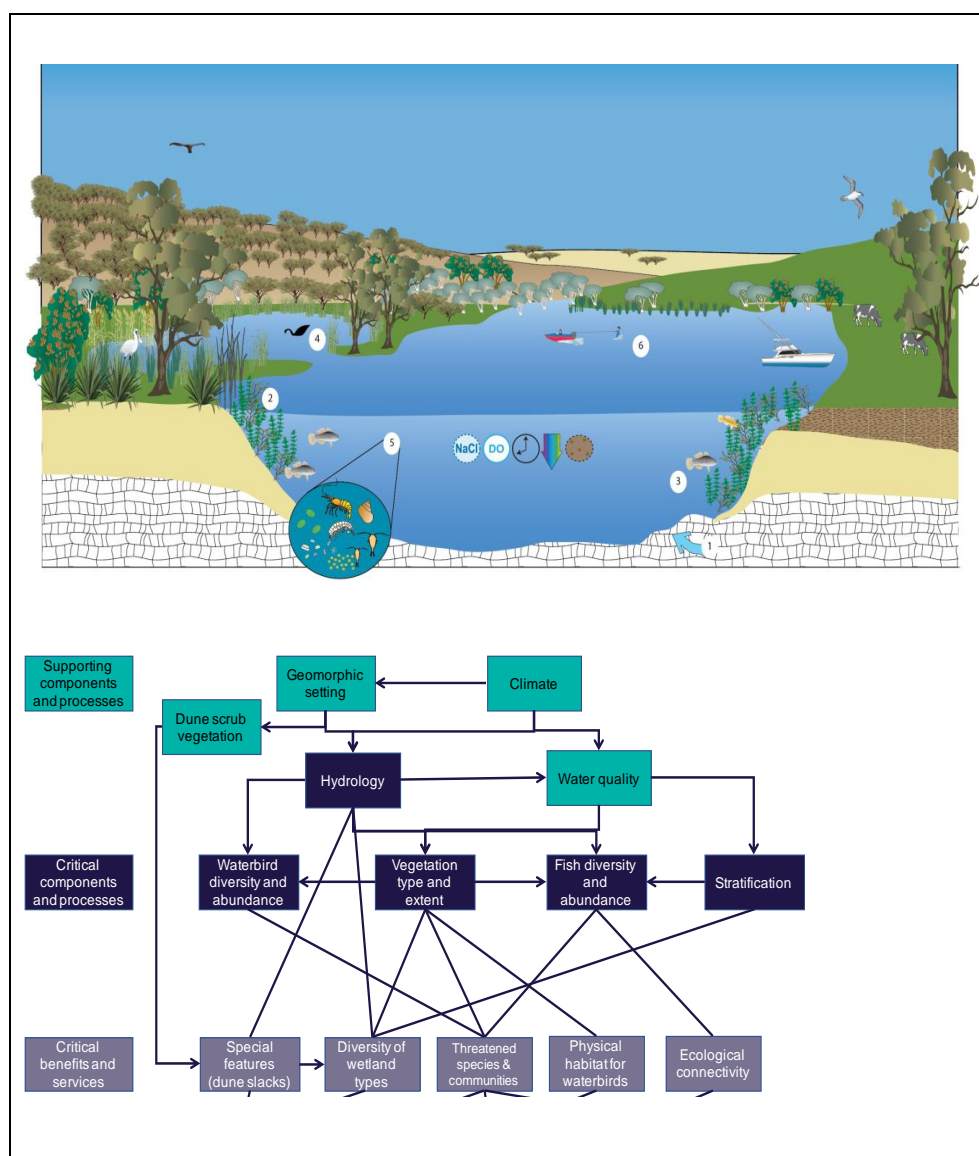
4
6
2
5
NaCl DO
3
1

Supporting components and processes

Geomorphic setting

Climate

Dune scrub vegetation

Hydrology

Water quality

Critical components and processes

Waterbird diversity and abundance

Vegetation type and extent

Fish diversity and abundance

Stratification

Critical benefits and services

Special features (dune slacks)

Diversity of wetland types

Threatened species & communities

Physical habitat for waterbirds

Ecological connectivity